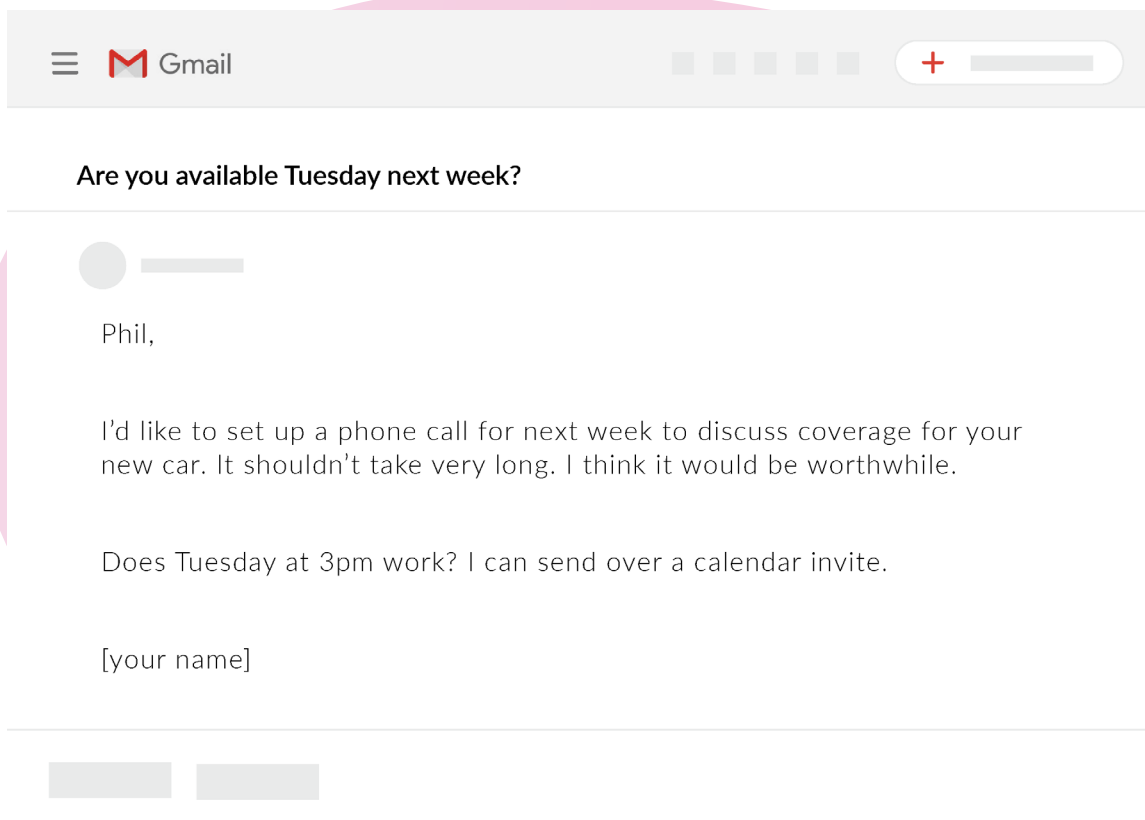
Gmail

+

Are you available Tuesday next week?

Phil,

I’d like to set up a phone call for next week to discuss coverage for your new car. It shouldn’t take very long. I think it would be worthwhile.

Does Tuesday at 3pm work? I can send over a calendar invite.

[your name]